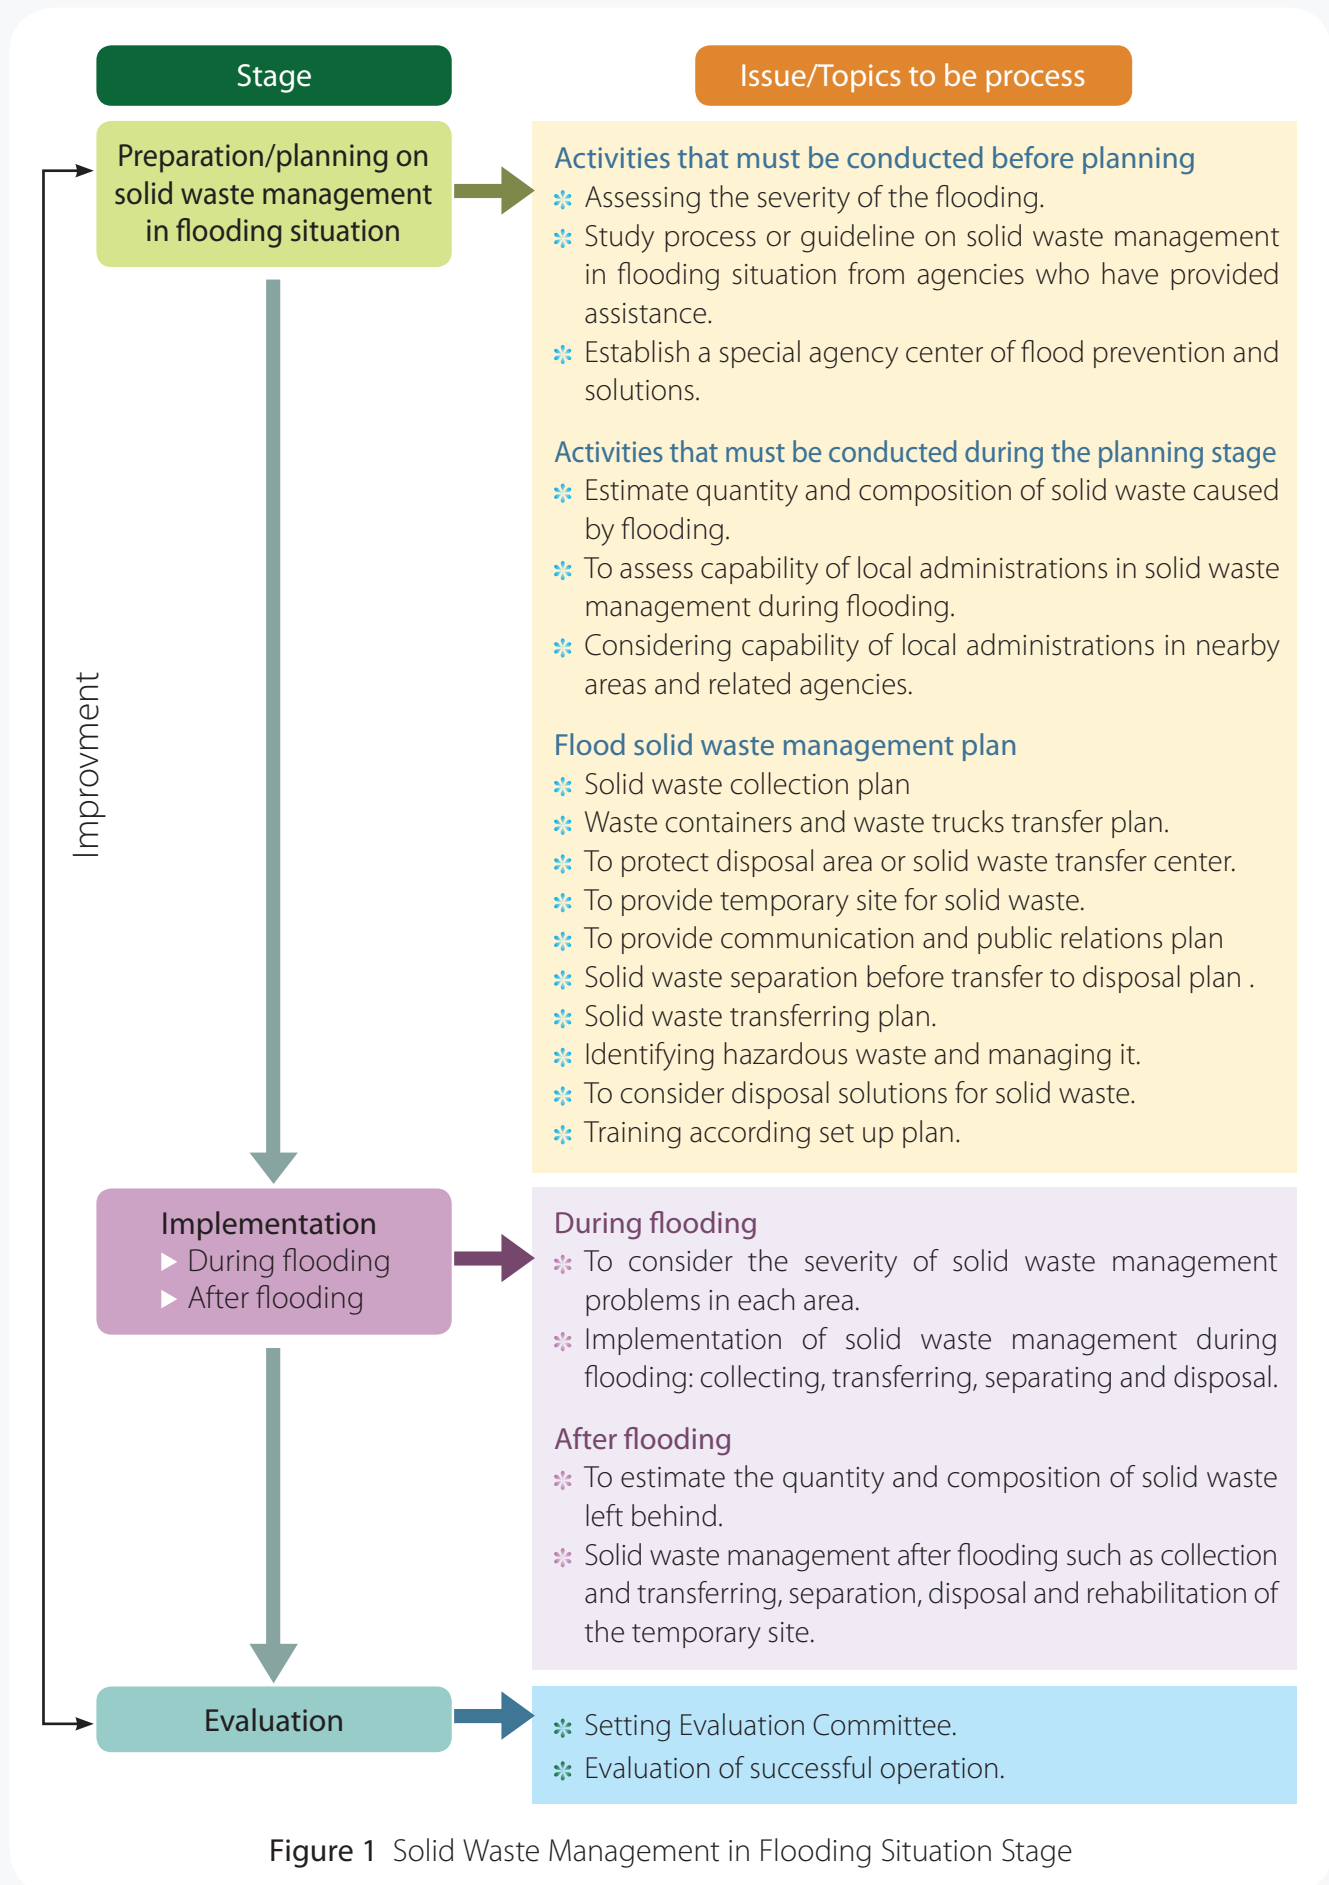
Stage

Issue/Topics to be process

Preparation/planning on solid waste management in flooding situation

Activities that must be conducted before planning
Assessing the severity of the flooding.
Study process or guideline on solid waste management in flooding situation from agencies who have provided assistance.
Establish a special agency center of flood prevention and solutions.

Activities that must be conducted during the planning stage
Estimate quantity and composition of solid waste caused by flooding.
To assess capability of local administrations in solid waste management during flooding.
Considering capability of local administrations in nearby areas and related agencies.

Flood solid waste management plan
Solid waste collection plan
Waste containers and waste trucks transfer plan.
To protect disposal area or solid waste transfer center.
To provide temporary site for solid waste.
To provide communication and public relations plan
Solid waste separation before transfer to disposal plan .
Solid waste transferring plan.
Identifying hazardous waste and managing it.
To consider disposal solutions for solid waste.
Training according set up plan.

Improvment

Implementation
During flooding
After flooding

During flooding
To consider the severity of solid waste management problems in each area.
Implementation of solid waste management during flooding: collecting, transferring, separating and disposal.

After flooding
To estimate the quantity and composition of solid waste left behind.
Solid waste management after flooding such as collection and transferring, separation, disposal and rehabilitation of the temporary site.

Evaluation

Setting Evaluation Committee.
Evaluation of successful operation.

Figure 1 Solid Waste Management in Flooding Situation Stage